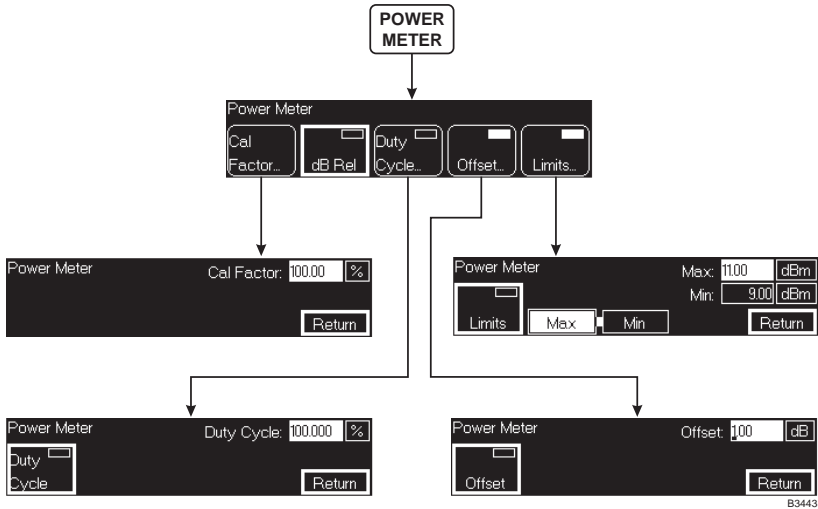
POWER METER

Power Meter
Cal Factor...
dB Rel
Duty Cycle...
Offset...
Limits...

Power Meter
Cal Factor: 100.00 %
Return

Power Meter
Max: 11.00 dBm
Min: 9.00 dBm
Limits
Max
Min
Return

Power Meter
Duty Cycle: 100.000 %
Duty Cycle
Return

Power Meter
Offset: 100 dB
Offset
Return

B3443